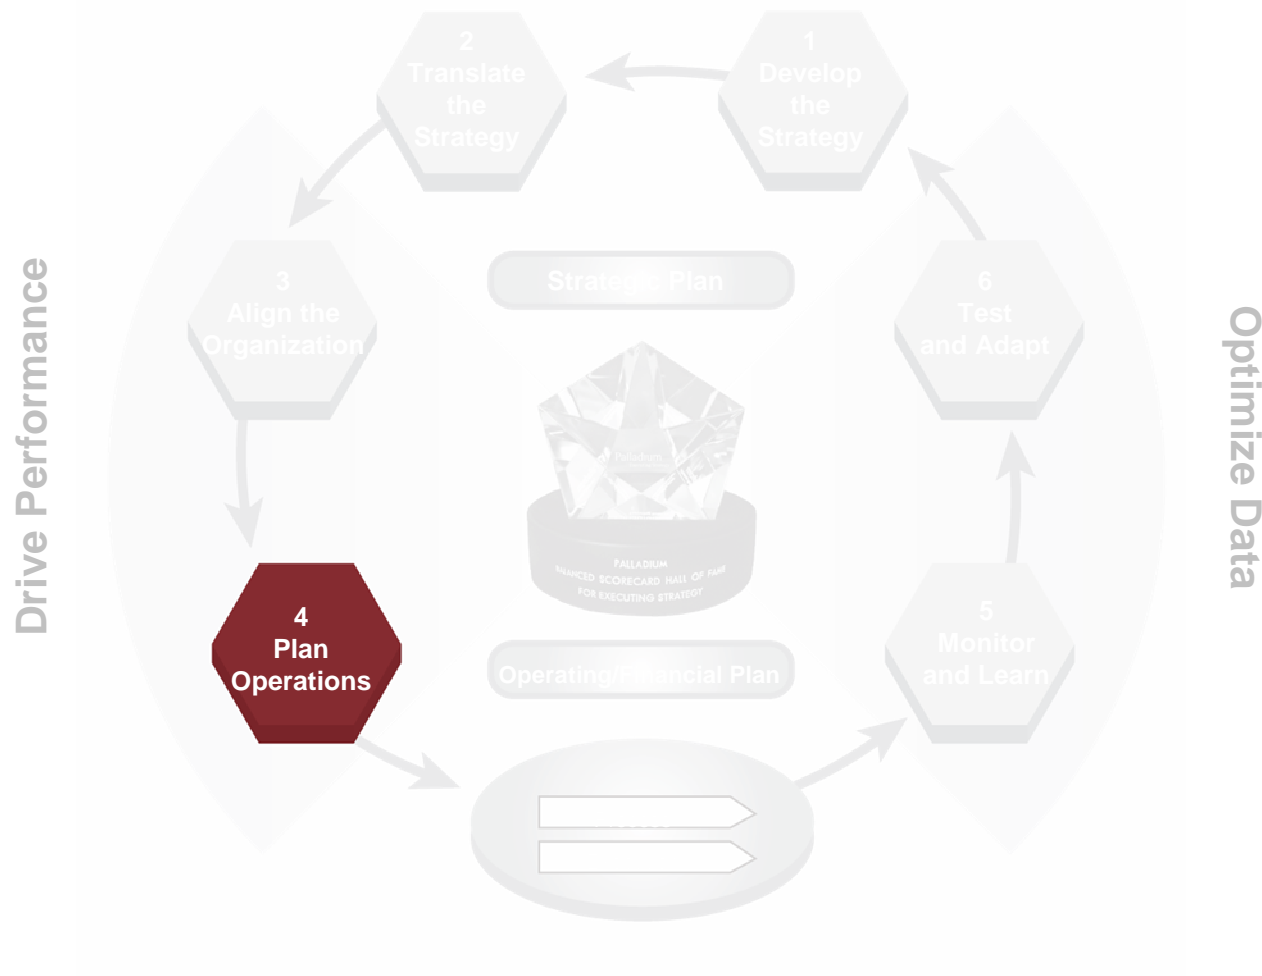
2
Translate the Strategy

1
Develop the Strategy

Drive Performance

3
Align the Organization

Strategic Plan

6
Test and Adapt

Optimize Data

Palladium

PALLADIUM
BALANCED SCORECARD HALL OF FAME
FOR EXECUTING STRATEGY

4
Plan Operations

Operating/Financial Plan

5
Monitor and Learn